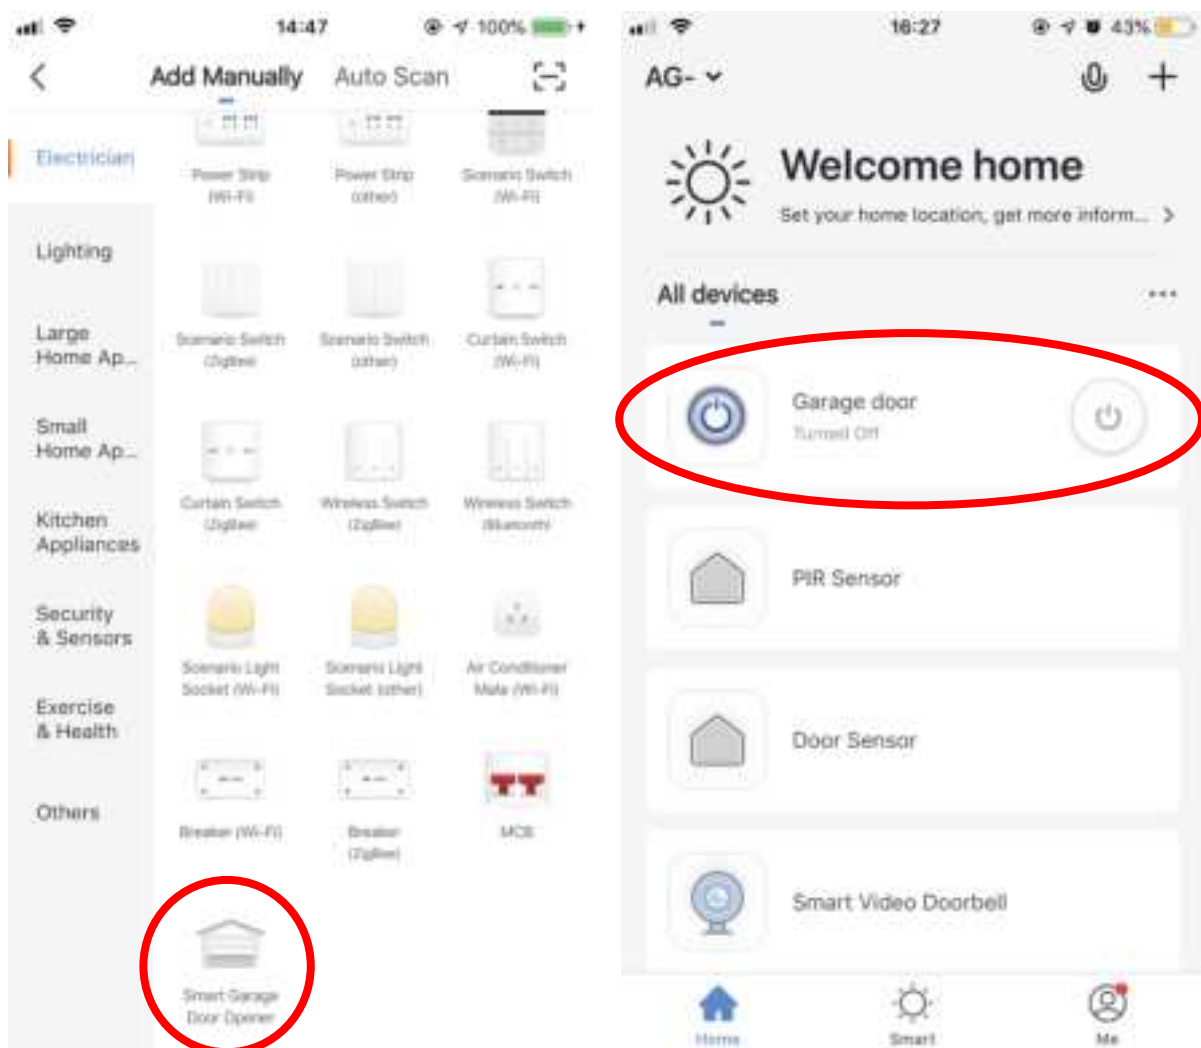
14:47 100%

Add Manually Auto Scan

Electrician

Lighting

Large Home Ap...

Small Home Ap...

Kitchen Appliances

Security & Sensors

Exercise & Health

Others

Power Strip (Wi-Fi)

Power Strip (other)

Scenario Switch (Wi-Fi)

Scenario Switch (Zigbee)

Scenario Switch (other)

Curtain Switch (Wi-Fi)

Curtain Switch (Zigbee)

Wireless Switch (Zigbee)

Wireless Switch (Bluetooth)

Scenario Light Socket (Wi-Fi)

Scenario Light Socket (other)

Air Conditioner Mate (Wi-Fi)

Breaker (Wi-Fi)

Breaker (Zigbee)

MCB

Smart Garage Door Opener

16:27 43%

AG-

Welcome home

Set your home location, get more inform... >

All devices

Garage door

Turned Off

PIR Sensor

Door Sensor

Smart Video Doorbell

Home

Smart

Me